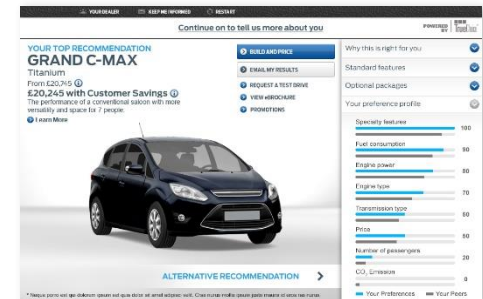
YOUR DEALER KEEP ME INFORMED RESTART

Continue on to tell us more about you

POWERED BY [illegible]

YOUR TOP RECOMMENDATION
GRAND C-MAX
Titanium
From £20,745
£20,245 with Customer Savings
The performance of a conventional saloon with more versatility and space for 7 people.
Learn More

BUILD AND PRICE
EMAIL MY RESULTS
REQUEST A TEST DRIVE
VIEW eBROCHURE
PROMOTIONS

Why this is right for you
Standard features
Optional packages
Your preference profile

Specialty features 100
Fuel consumption 90
Engine power 90
Engine type 70
Transmission type 90
Price 90
Number of passengers 20
$CO_2$ Emission 0

Your Preferences Your Peers

ALTERNATIVE RECOMMENDATION

* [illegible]